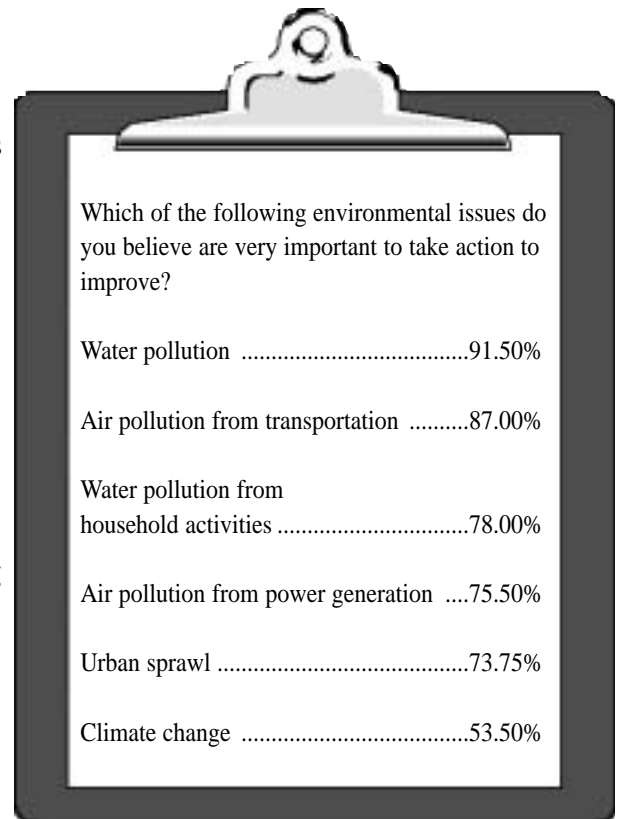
Which of the following environmental issues do you believe are very important to take action to improve?

Water pollution ......................................91.50%

Air pollution from transportation ..........87.00%

Water pollution from household activities ...............................78.00%

Air pollution from power generation ....75.50%

Urban sprawl ..........................................73.75%

Climate change ......................................53.50%